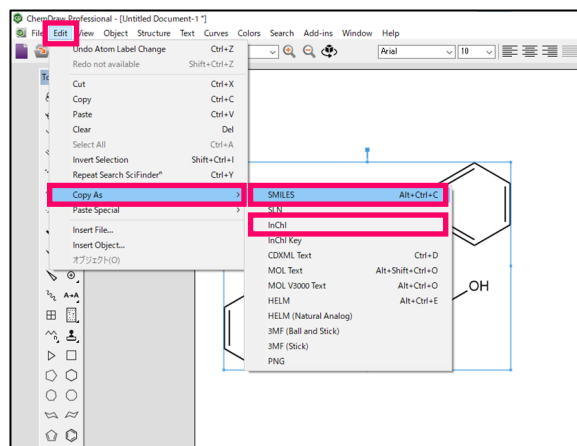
ChemDraw Professional - [Untitled Document-1 *]

File Edit View Object Structure Text Curves Colors Search Add-ins Window Help

Arial 10

Undo Atom Label Change Ctrl+Z
Redo not available Shift+Ctrl+Z
Cut Ctrl+X
Copy Ctrl+C
Paste Ctrl+V
Clear Del
Select All Ctrl+A
Invert Selection Shift+Ctrl+I
Repeat Search SciFinder® Ctrl+Y
Copy As
Paste Special
Insert File...
Insert Object...
オブジェクト(O)

SMILES Alt+Ctrl+C
SLN
InChI
InChI Key
CDXML Text Ctrl+D
MOL Text Alt+Shift+Ctrl+O
MOL V3000 Text Alt+Ctrl+O
HELM Alt+Ctrl+E
HELM (Natural Analog)
3MF (Ball and Stick)
3MF (Stick)
PNG

OH